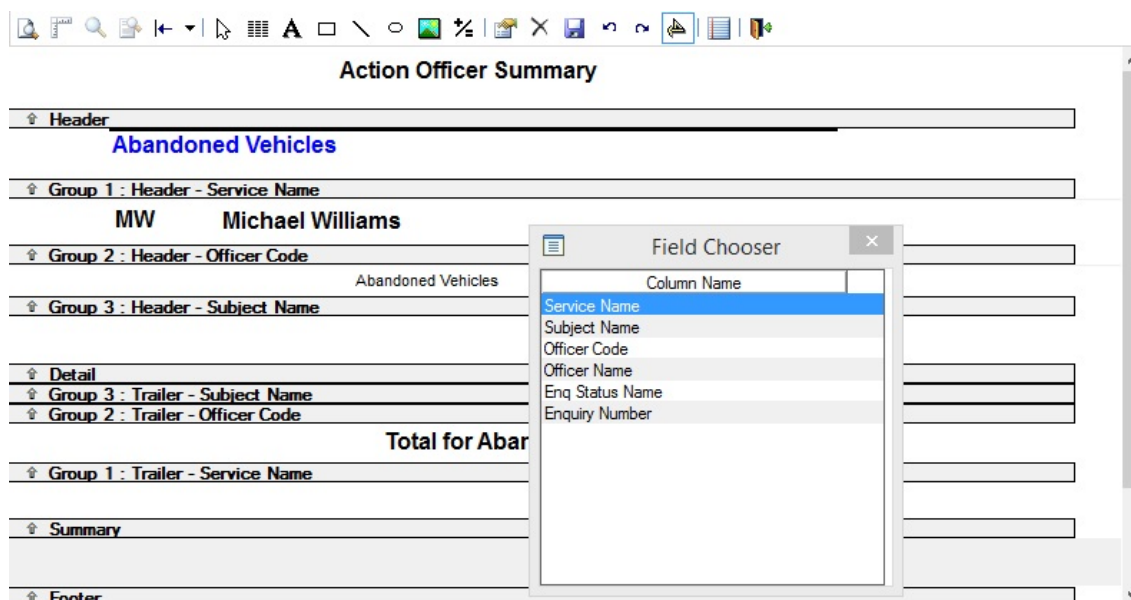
Action Officer Summary

⇧ Header

Abandoned Vehicles

⇧ Group 1 : Header - Service Name

MW Michael Williams

⇧ Group 2 : Header - Officer Code

Abandoned Vehicles

⇧ Group 3 : Header - Subject Name

⇧ Detail

⇧ Group 3 : Trailer - Subject Name

⇧ Group 2 : Trailer - Officer Code

Total for Abar

⇧ Group 1 : Trailer - Service Name

⇧ Summary

⇧ Footer

Field Chooser

×

| Column Name |
|---|
| Service Name |
| Subject Name |
| Officer Code |
| Officer Name |
| Enq Status Name |
| Enquiry Number |